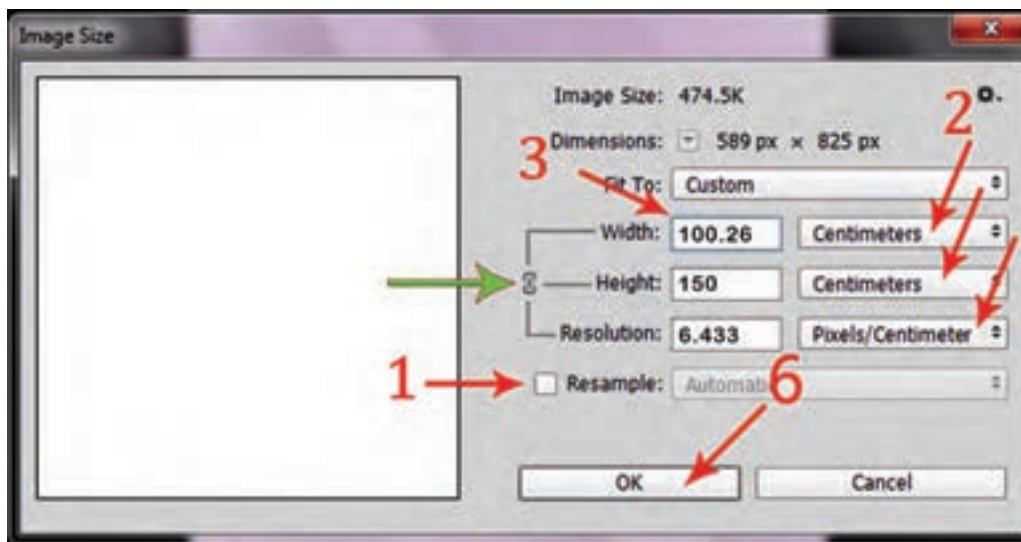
Image Size

Image Size: 474.5K

Dimensions: 589 px × 825 px

Fit To: Custom

Width: 100.26 Centimeters

Height: 150 Centimeters

Resolution: 6.433 Pixels/Centimeter

Resample: Automati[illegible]

OK

Cancel

1

2

3

6